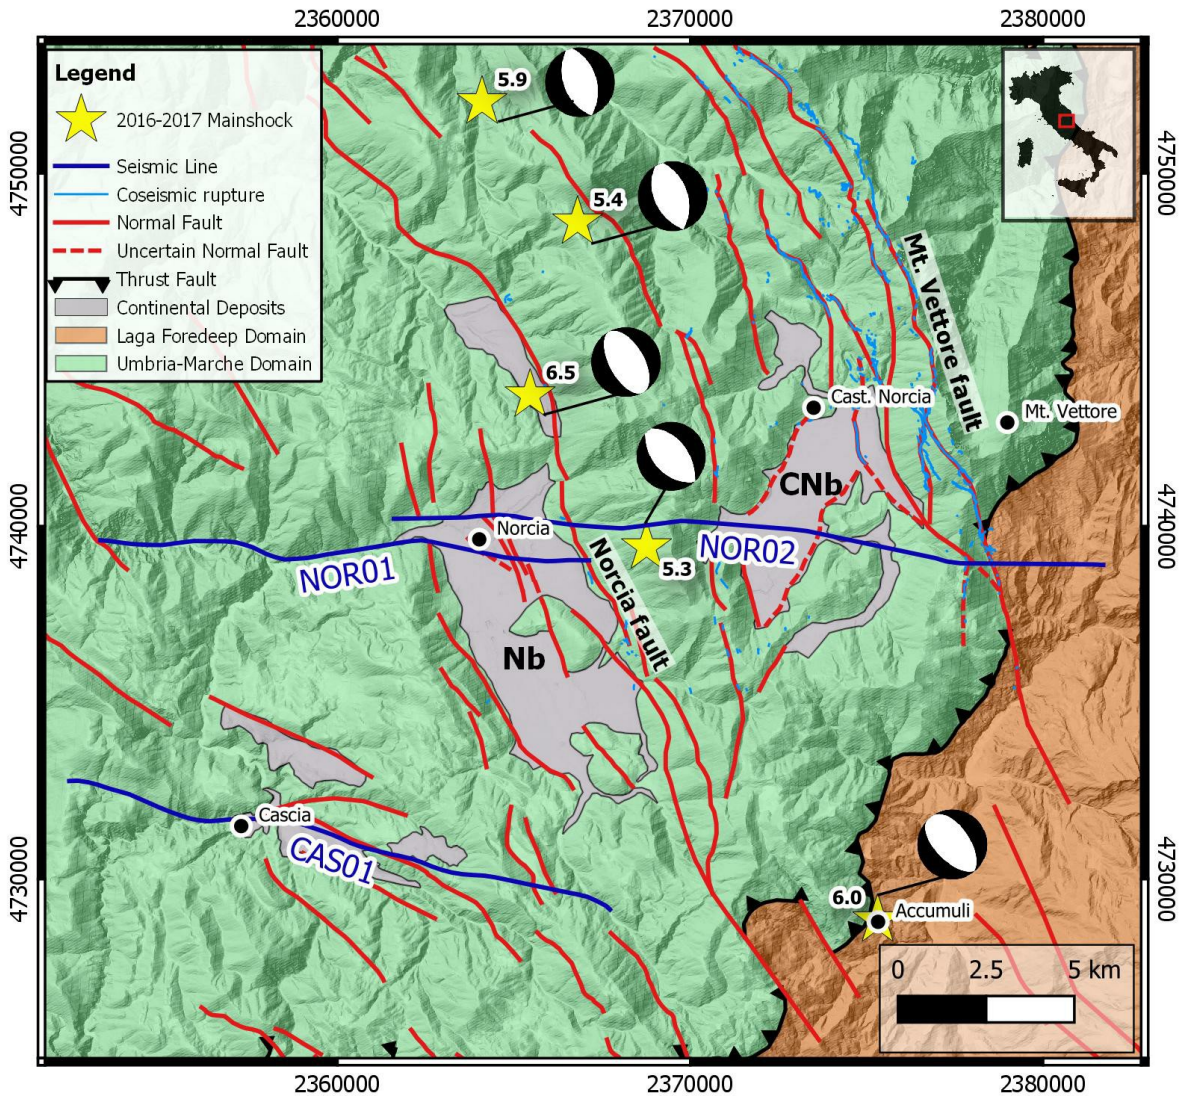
2360000
2370000
2380000

Legend
2016-2017 Mainshock
Seismic Line
Coseismic rupture
Normal Fault
Uncertain Normal Fault
Thrust Fault
Continental Deposits
Laga Foredeep Domain
Umbria-Marche Domain

4750000
4740000
4730000

5.9
5.4
6.5
5.3
6.0

Mt. Vettore fault
Cast. Norcia
Mt. Vettore
CNb
Norcia
NOR01
NOR02
Norcia fault
Nb
Cascia
CAS01
Accumuli

0 2.5 5 km

4750000
4740000
4730000

2360000
2370000
2380000